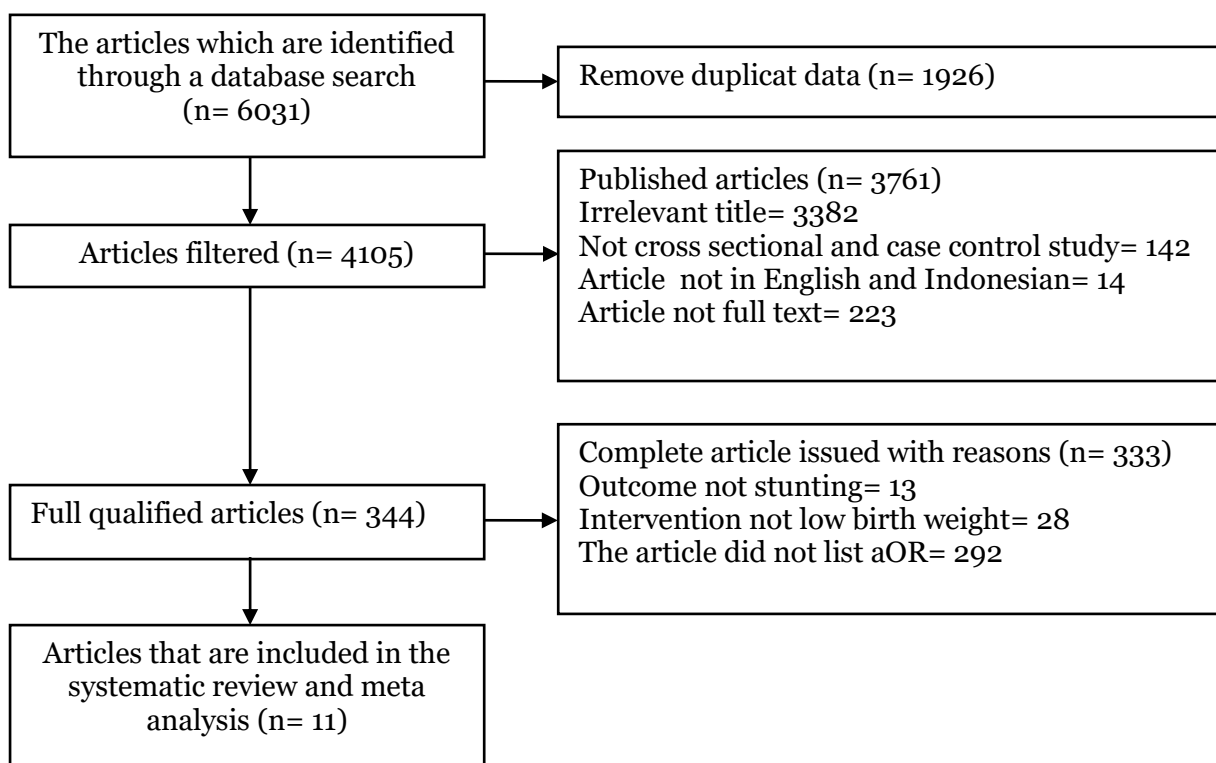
The articles which are identified through a database search (n= 6031)

Remove duplicat data (n= 1926)

Articles filtered (n= 4105)

Published articles (n= 3761)
Irrelevant title= 3382
Not cross sectional and case control study= 142
Article not in English and Indonesian= 14
Article not full text= 223

Full qualified articles (n= 344)

Complete article issued with reasons (n= 333)
Outcome not stunting= 13
Intervention not low birth weight= 28
The article did not list aOR= 292

Articles that are included in the systematic review and meta analysis (n= 11)